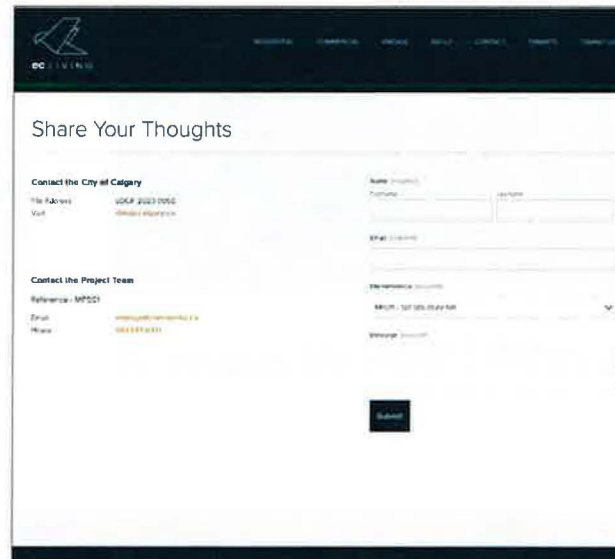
EC LIVING

RESIDENTIAL COMMERCIAL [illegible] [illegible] CONTACT TENANTS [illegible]

Share Your Thoughts

Contact the City of Calgary

File Number: LOC# 2023-0050
Visit: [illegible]

Contact the Project Team

Reference : MP501

Email: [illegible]
Phone: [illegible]

Name (required)
First name
Last name

Email (required)

Site reference (required)
MP501 - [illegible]

Message (required)

Submit